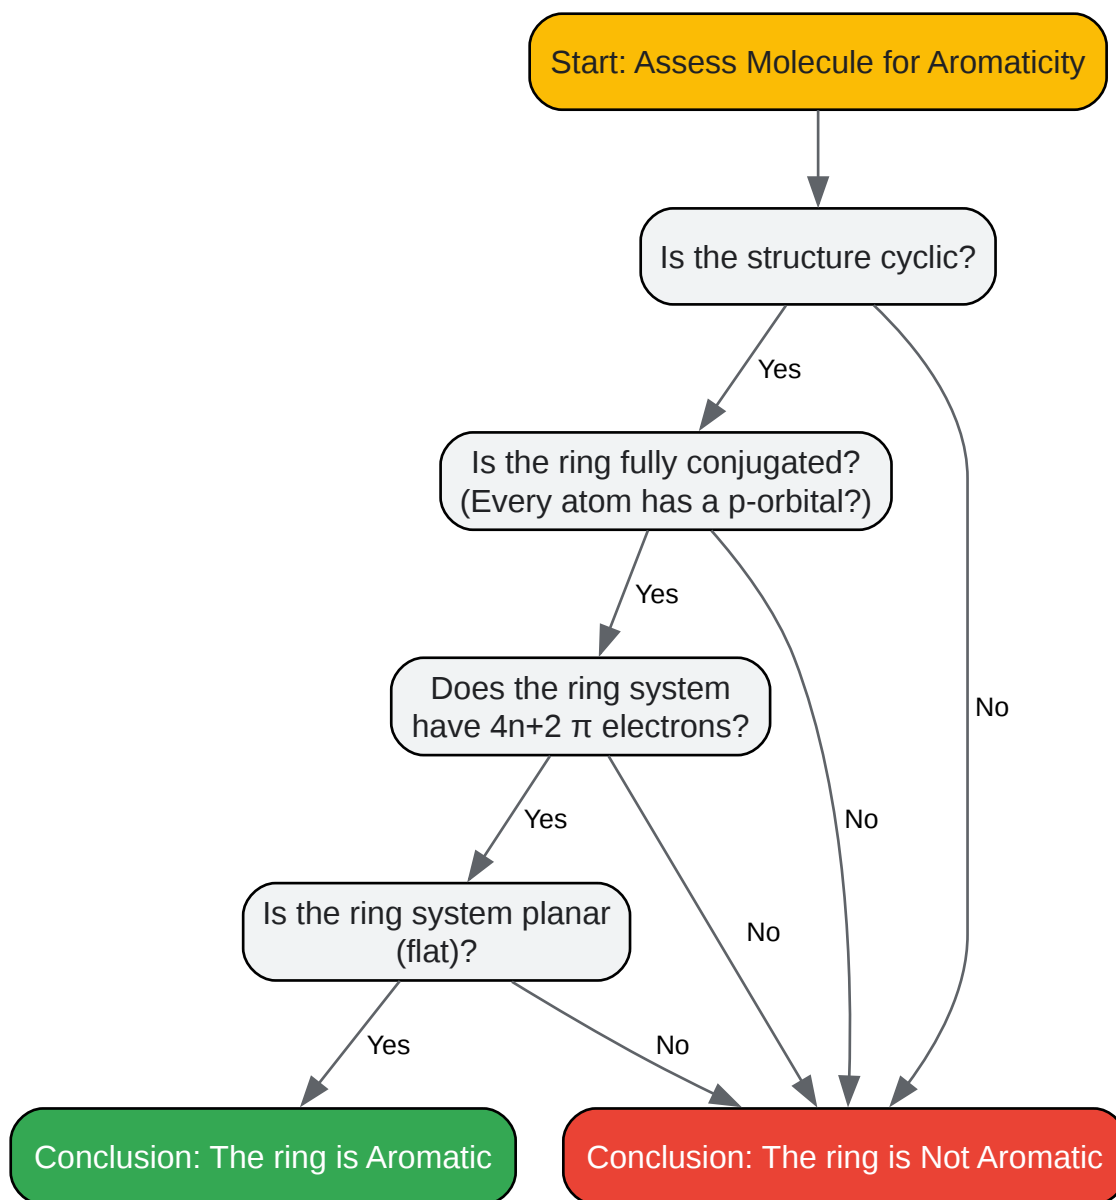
Start: Assess Molecule for Aromaticity

Is the structure cyclic?

Yes

No

Is the ring fully conjugated? (Every atom has a p-orbital?)

Yes

No

Does the ring system have 4n+2 π electrons?

Yes

No

Is the ring system planar (flat)?

Yes

No

Conclusion: The ring is Aromatic

Conclusion: The ring is Not Aromatic